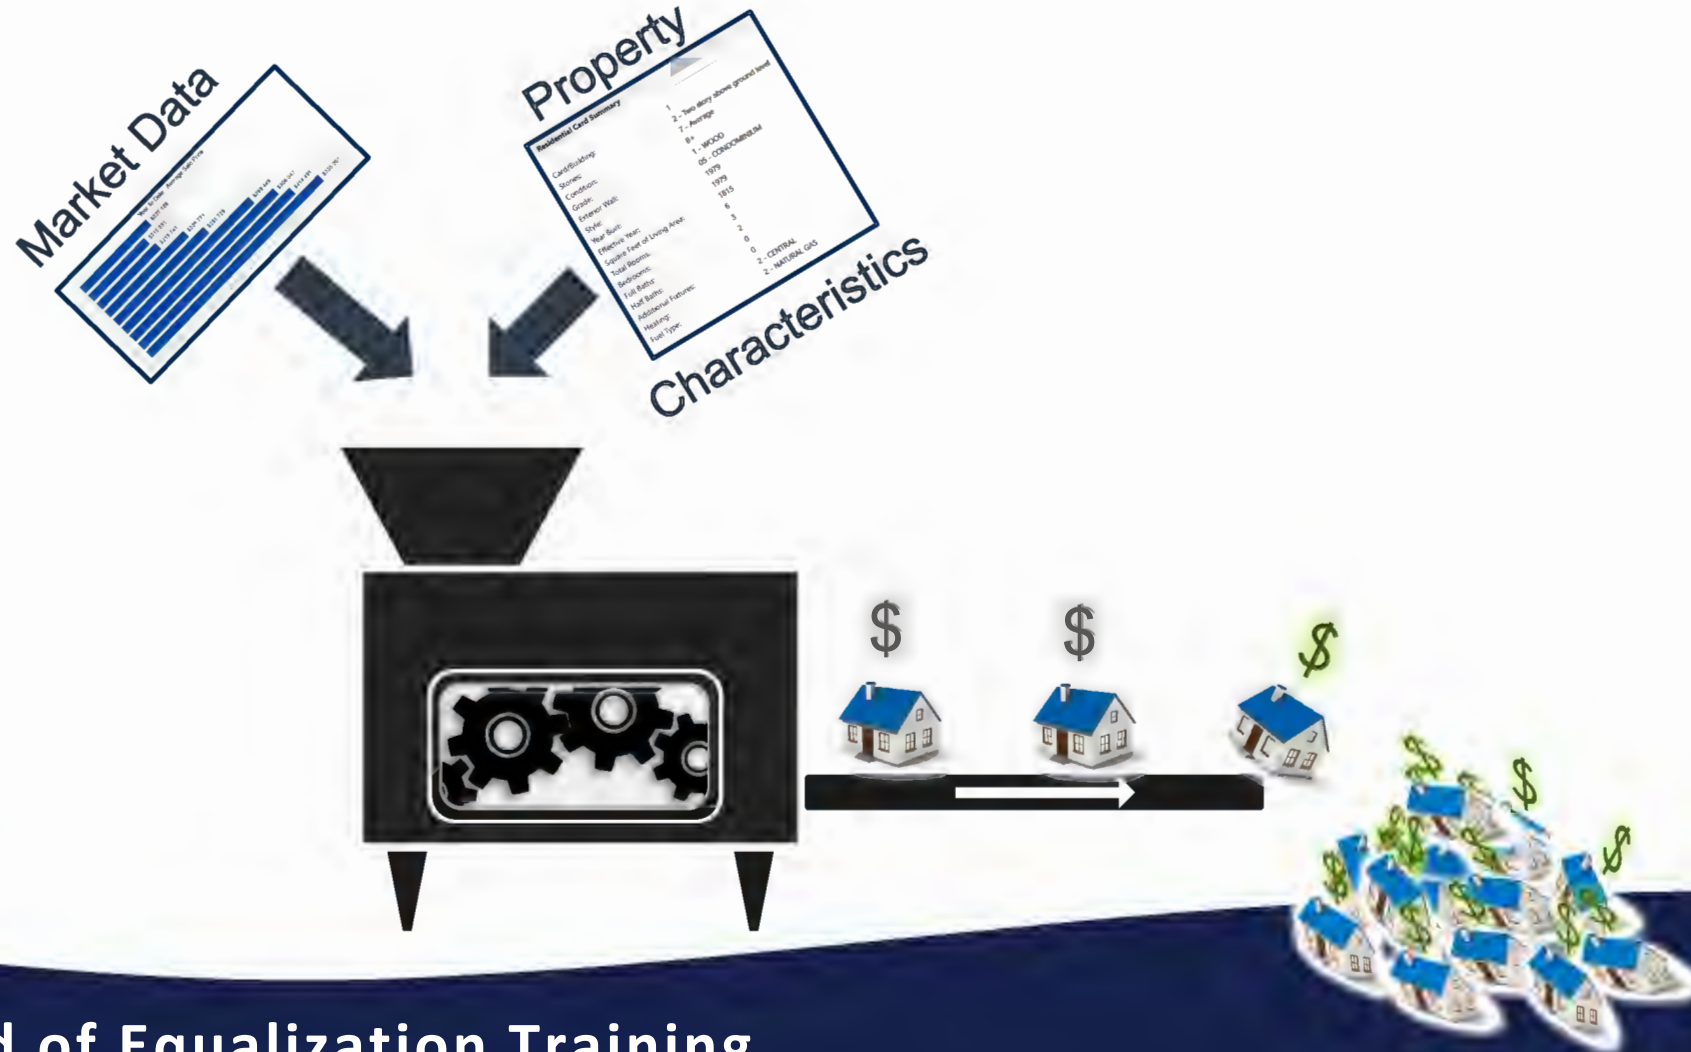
Market Data

Property

Residential Card Summary

Card/Building: 1
Stories: 2 - Two story above ground level
Condition: 7 - Average
Grade: B+
Exterior Wall: 1 - WOOD
Style: 05 - CONDOMINIUM
Year Built: 1979
Effective Year: 1979
Square Feet of Living Area: 1815
Total Rooms: 6
Bedrooms: 3
Full Baths: 2
Half Baths: 0
Additional Fixtures: 0
Heating: 2 - CENTRAL
Fuel Type: 2 - NATURAL GAS

Characteristics

$

$

$

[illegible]d of Equalization Training